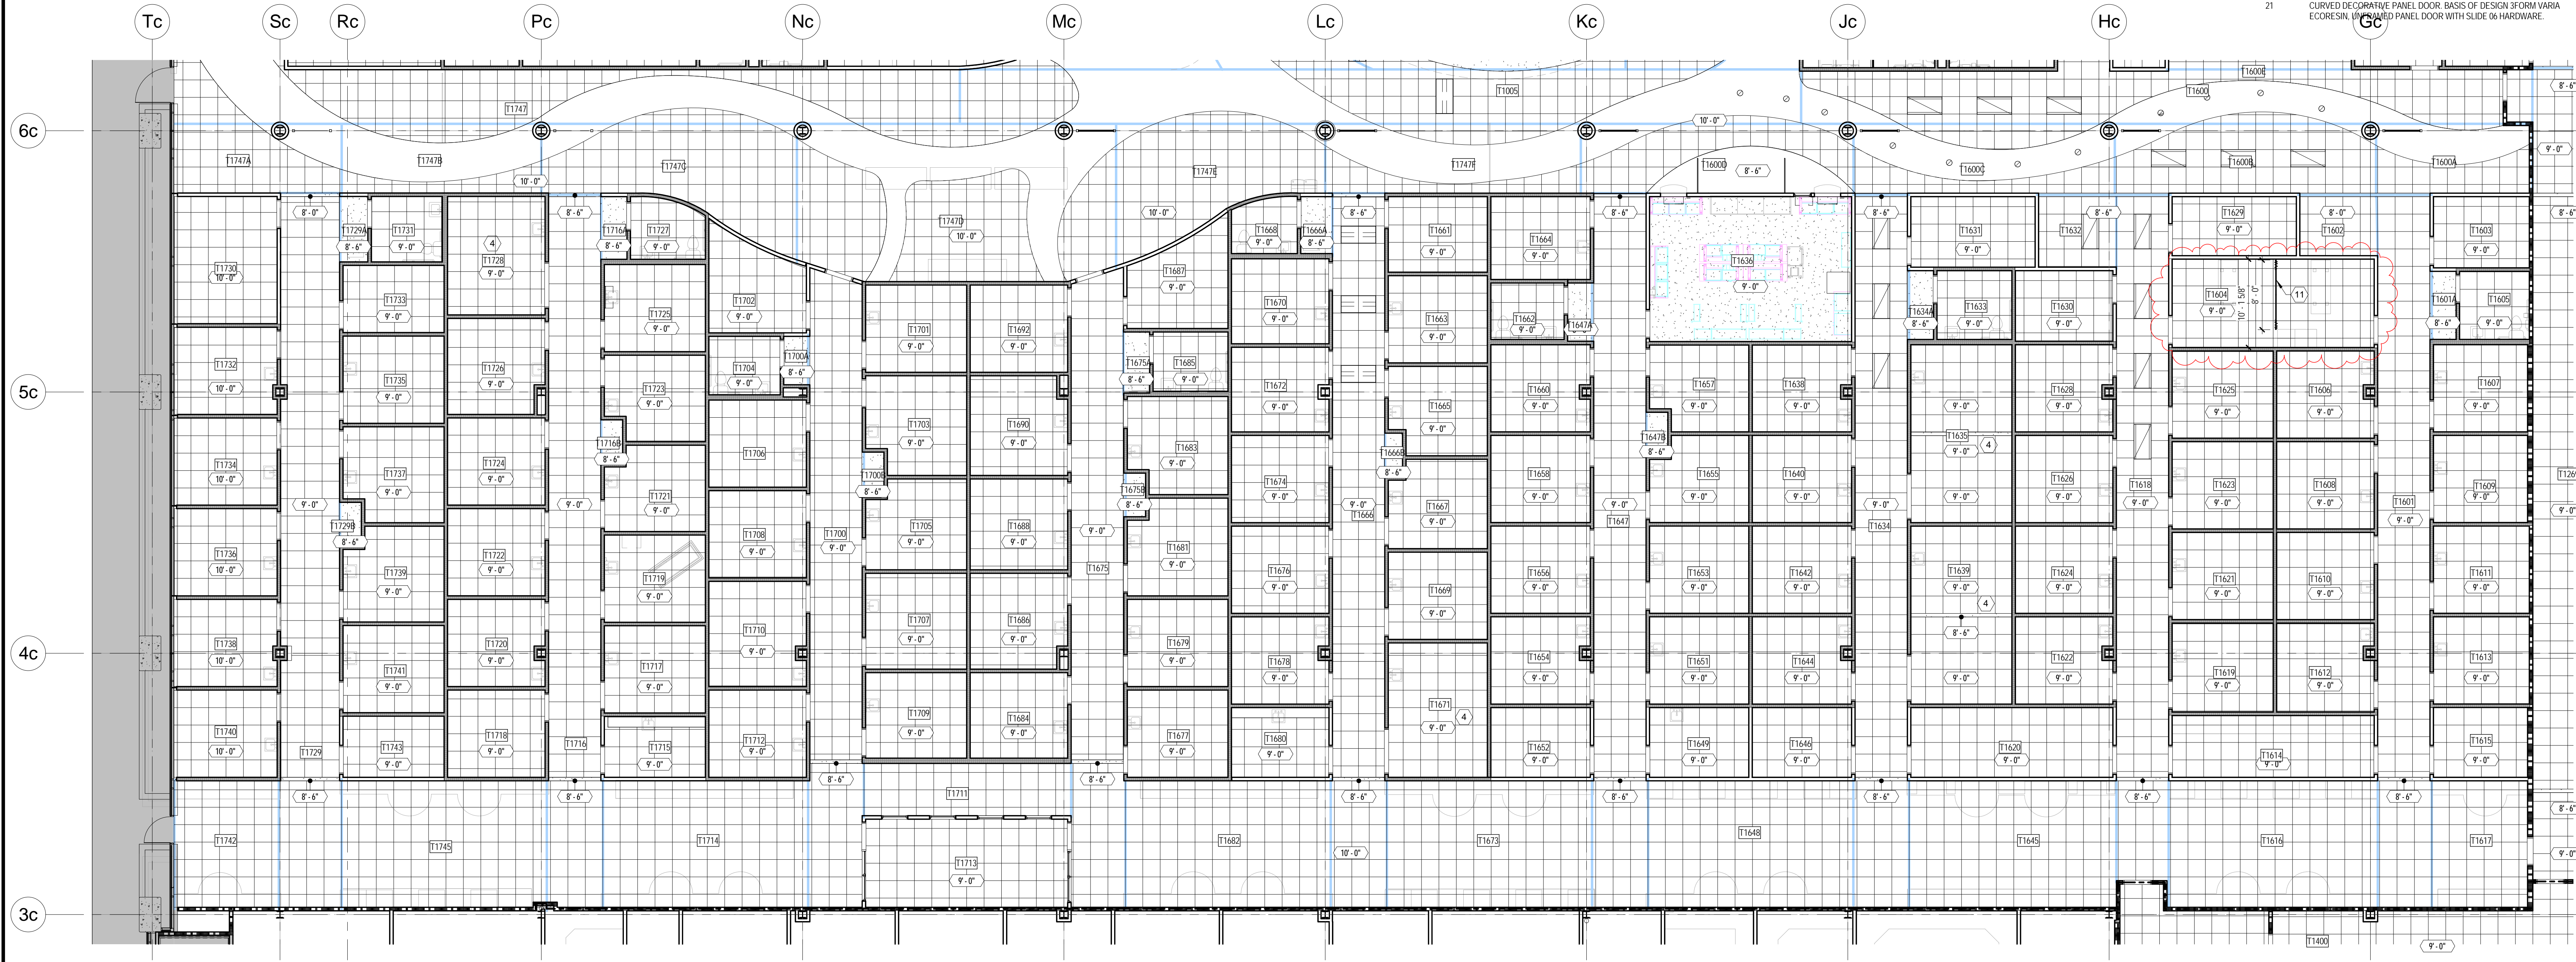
21 CURVED DECORATIVE PANEL DOOR. BASIS OF DESIGN 3FORM VARIA ECORESIN, UNFRAMED PANEL DOOR WITH SLIDE 06 HARDWARE.

Tc Sc Rc Pc Nc Mc Lc Kc Jc Hc Gc

6c
5c
4c
3c

T1747 T1005 T1600E T1600 T1747A T1747B T1747C T1747E T1747F T1600D T1600C T1600B T1600A
10' - 0" 10' - 0" 8' - 6" 9' - 0" 8' - 6" 8' - 6"

8' - 0" 8' - 6" 10' - 0" 8' - 6" 8' - 6" 8' - 6" 8' - 0" 8' - 6"

T1730 10' - 0"
T1729A 8' - 6"
T1731 9' - 0"
T1728 9' - 0"
4
T1716A 8' - 6"
T1727 9' - 0"
T1747D 10' - 0"
T1668 9' - 0"
T1666A 8' - 6"
T1661 9' - 0"
T1664 9' - 0"
T1631 9' - 0"
T1632
T1629 9' - 0"
T1602
T1603 9' - 0"
T1687 9' - 0"
T1636 9' - 0"
T1733 9' - 0"
T1725 9' - 0"
T1702 9' - 0"
T1670 9' - 0"
T1663 9' - 0"
T1662 9' - 0"
T1647A
T1634A 8' - 6"
T1633 9' - 0"
T1630 9' - 0"
T1604 9' - 0"
10' - 15/8"
8' - 0"
11
T1601A 8' - 6"
T1605 9' - 0"
T1701 9' - 0"
T1692 9' - 0"
T1732 10' - 0"
T1735 9' - 0"
T1726 9' - 0"
T1704 9' - 0"
T1700A 8' - 6"
T1675A 8' - 6"
T1685 9' - 0"
T1723 9' - 0"
T1672 9' - 0"
T1665 9' - 0"
T1660 9' - 0"
T1657 9' - 0"
T1638 9' - 0"
T1628 9' - 0"
T1625 9' - 0"
T1606 9' - 0"
T1607 9' - 0"
T1703 9' - 0"
T1690 9' - 0"
T1716B 8' - 6"
T1706
T1683 9' - 0"
T1647B 8' - 6"
T1635 9' - 0"
4
9' - 0"
T1734 10' - 0"
T1737 9' - 0"
T1724 9' - 0"
T1700B 8' - 6"
T1675B 8' - 6"
T1666B 8' - 6"
T1674 9' - 0"
T1658 9' - 0"
T1655 9' - 0"
T1640 9' - 0"
T1626 9' - 0"
T1618 9' - 0"
T1623 9' - 0"
T1608 9' - 0"
T1601 9' - 0"
T1609 9' - 0"
9' - 0" 9' - 0" 9' - 0" 9' - 0" 9' - 0" 9' - 0"
T1721 9' - 0"
T1667 9' - 0"
T1666 T1647 T1634
T1729B 8' - 6"
T1708 9' - 0"
T1700 9' - 0"
T1705 9' - 0"
T1688 9' - 0"
T1681 9' - 0"
T1736 10' - 0"
T1739 9' - 0"
T1722 9' - 0"
T1719 9' - 0"
T1675
T1676 9' - 0"
T1669 9' - 0"
T1656 9' - 0"
T1653 9' - 0"
T1642 9' - 0"
T1639 9' - 0"
4
T1624 9' - 0"
T1621 9' - 0"
T1610 9' - 0"
T1611 9' - 0"
T1710 9' - 0"
T1707 9' - 0"
T1686 9' - 0"
8' - 6"
T1738 10' - 0"
T1720 9' - 0"
T1717 9' - 0"
T1679 9' - 0"
T1741 9' - 0"
T1678 9' - 0"
T1654 9' - 0"
T1651 9' - 0"
T1644 9' - 0"
T1622 9' - 0"
T1619 9' - 0"
T1612 9' - 0"
T1613 9' - 0"
T1671 9' - 0"
4
T1709 9' - 0"
T1684 9' - 0"
T1740 10' - 0"
T1718 9' - 0"
T1729
T1743 9' - 0"
T1716
T1715 9' - 0"
T1712 9' - 0"
T1677 9' - 0"
T1680 9' - 0"
T1652 9' - 0"
T1649 9' - 0"
T1646 9' - 0"
T1620 9' - 0"
T1614 9' - 0"
T1615 9' - 0"
8' - 6" 8' - 6"
T1711
8' - 6" 8' - 6" 8' - 6" 8' - 6" 8' - 6" 8' - 6" 8' - 6"
T1742 T1745 T1714 T1682 10' - 0" T1673 T1648 T1645 T1616 T1617
T1713 9' - 0"
T1400 9' - 0"
8' - 6" 9' - 0" 8' - 6" T126 9' - 0" 8' - 6" 9' - 0"